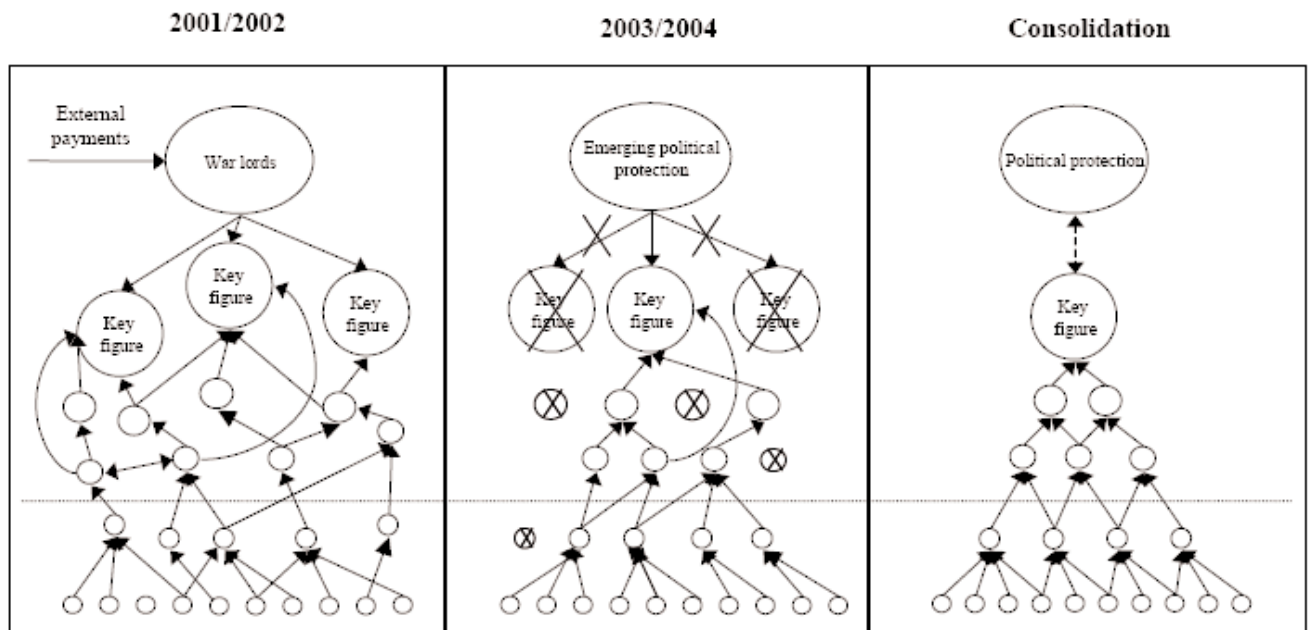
2001/2002

External payments

War lords

Key figure

Key figure

Key figure

2003/2004

Emerging political protection

Key figure

Key figure

Key figure

Consolidation

Political protection

Key figure